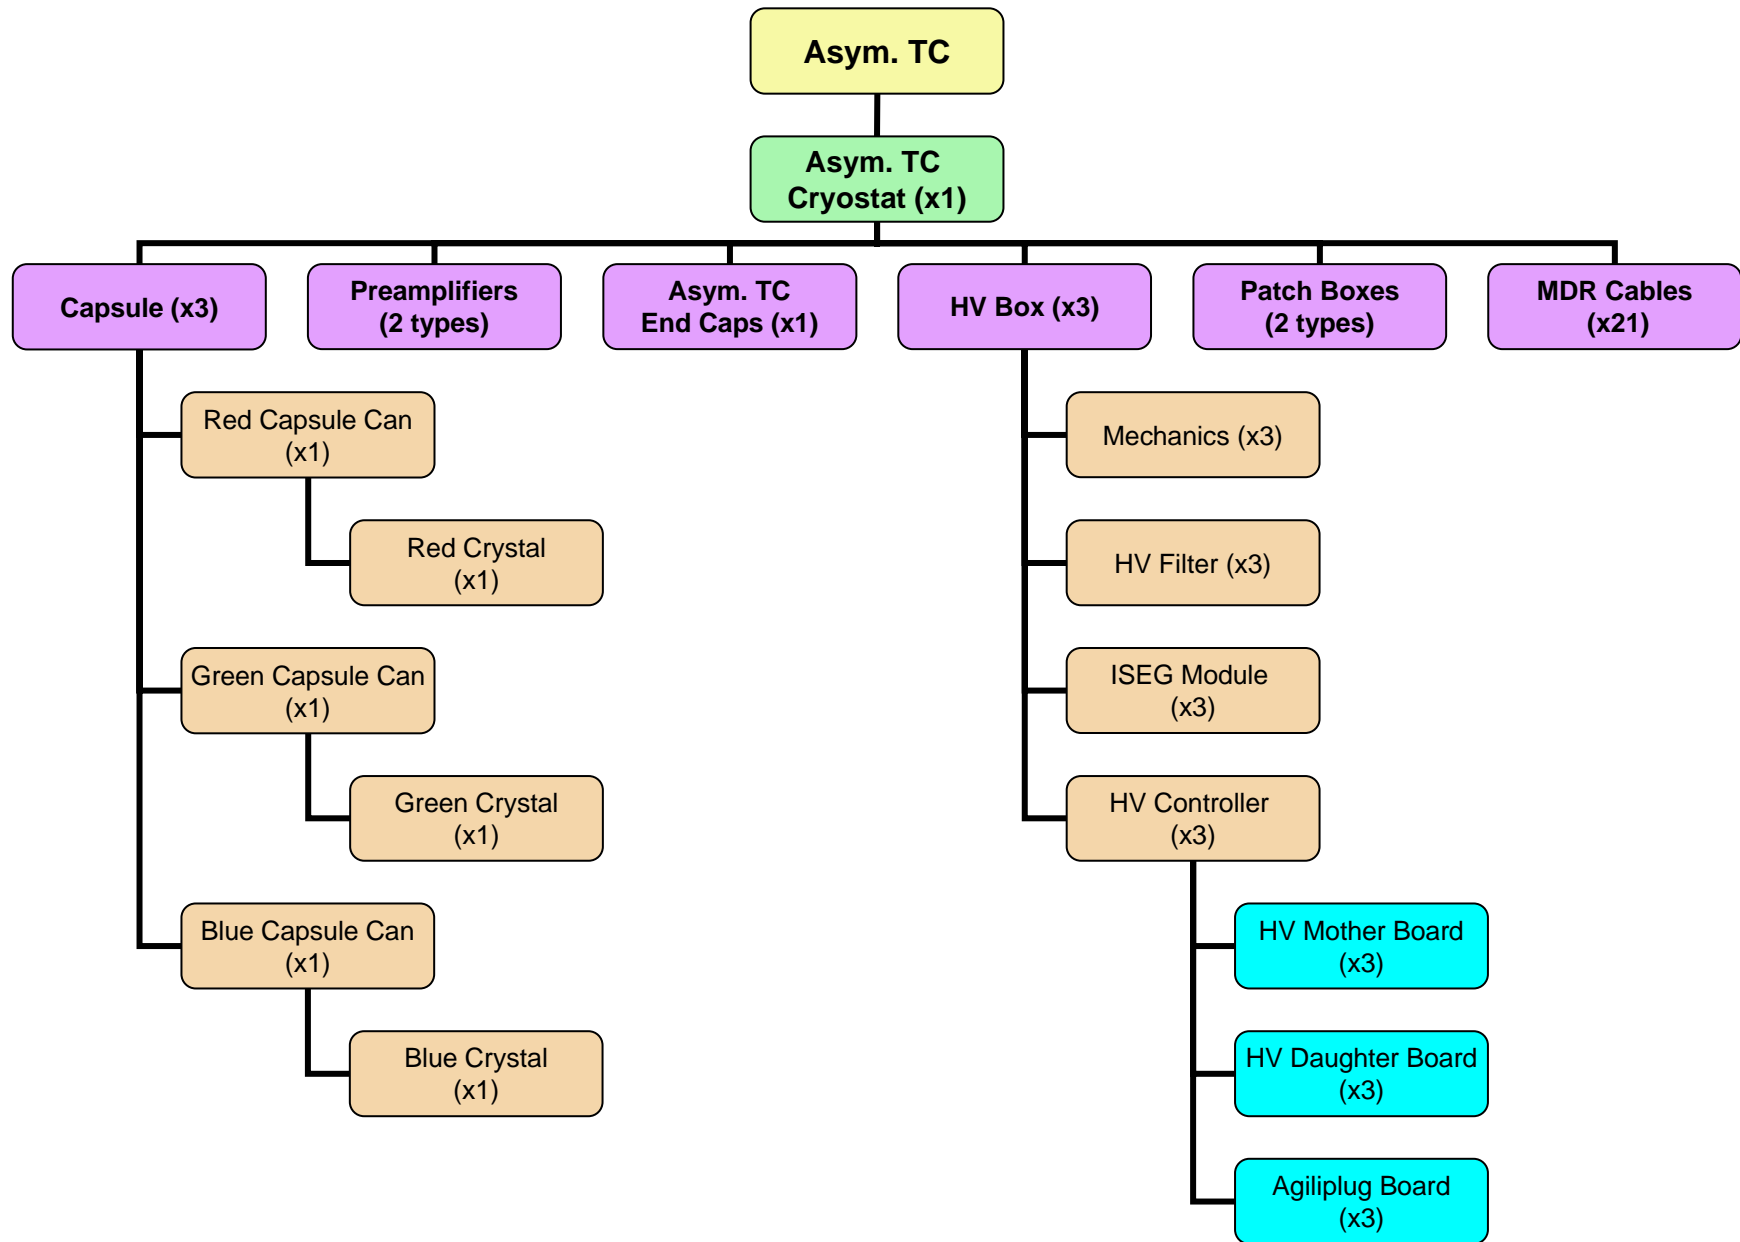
Asym. TC

Asym. TC Cryostat (x1)

Capsule (x3)

Preamplifiers (2 types)

Asym. TC End Caps (x1)

HV Box (x3)

Patch Boxes (2 types)

MDR Cables (x21)

Red Capsule Can (x1)

Red Crystal (x1)

Green Capsule Can (x1)

Green Crystal (x1)

Blue Capsule Can (x1)

Blue Crystal (x1)

Mechanics (x3)

HV Filter (x3)

ISEG Module (x3)

HV Controller (x3)

HV Mother Board (x3)

HV Daughter Board (x3)

Agiliplug Board (x3)